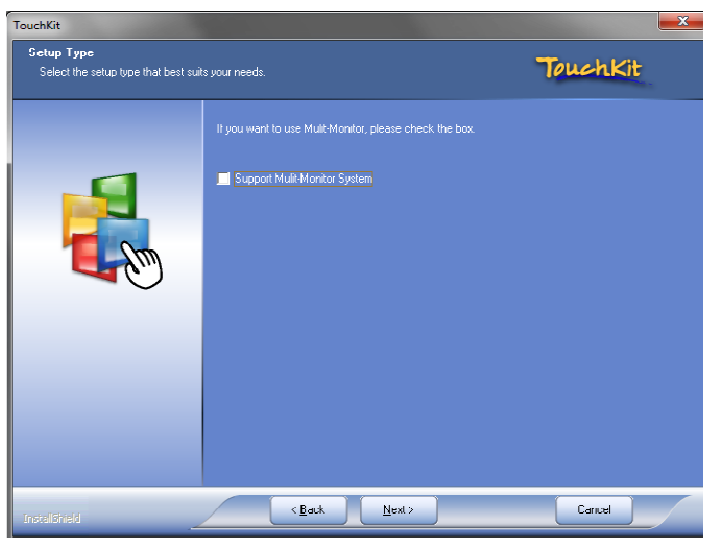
TouchKit

Setup Type
Select the setup type that best suits your needs.

TouchKit

If you want to use Mulit-Monitor, please check the box.

Support Mulit-Monitor System

InstallShield

< Back
Next >
Cancel